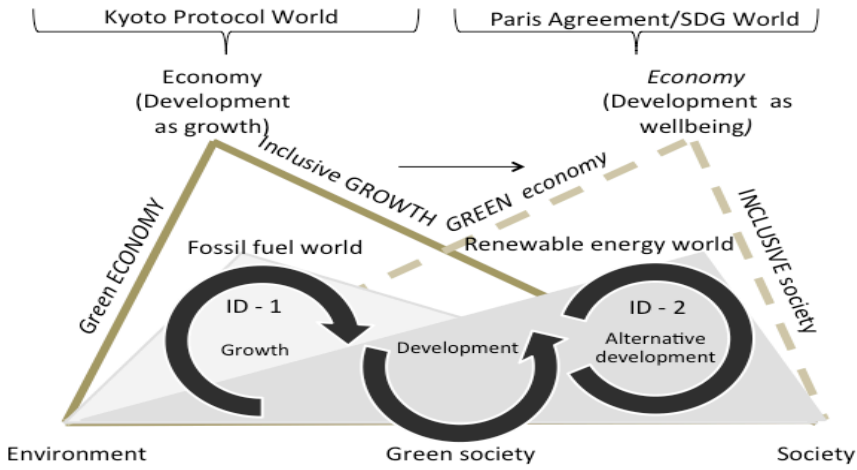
Kyoto Protocol World

Paris Agreement/SDG World

Economy (Development as growth)

Economy (Development as wellbeing)

Inclusive GROWTH

GREEN economy

Green ECONOMY

INCLUSIVE society

Fossil fuel world

Renewable energy world

ID - 1

Growth

Development

ID - 2

Alternative development

Environment

Green society

Society